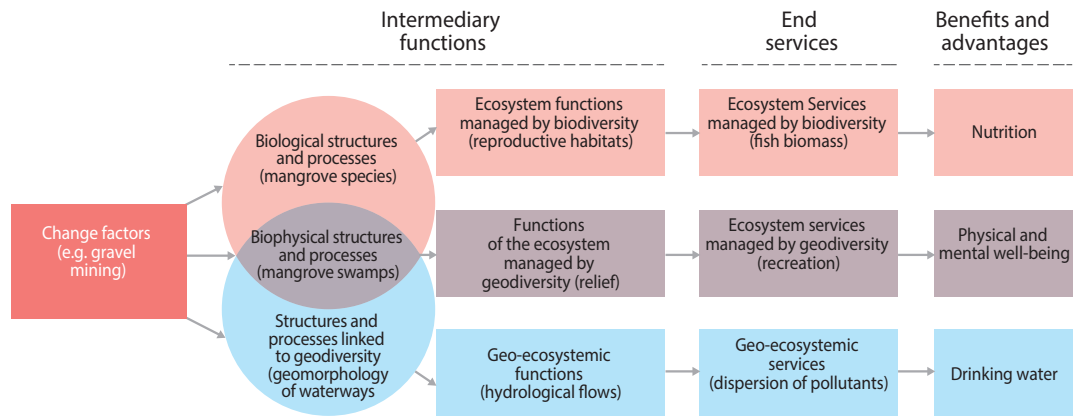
Intermediary functions

End services

Benefits and advantages

Change factors (e.g. gravel mining)

Biological structures and processes (mangrove species)

Biophysical structures and processes (mangrove swamps)

Structures and processes linked to geodiversity (geomorphology of waterways)

Ecosystem functions managed by biodiversity (reproductive habitats)

Ecosystem Services managed by biodiversity (fish biomass)

Nutrition

Functions of the ecosystem managed by geodiversity (relief)

Ecosystem services managed by geodiversity (recreation)

Physical and mental well-being

Geo-ecosystemic functions (hydrological flows)

Geo-ecosystemic services (dispersion of pollutants)

Drinking water